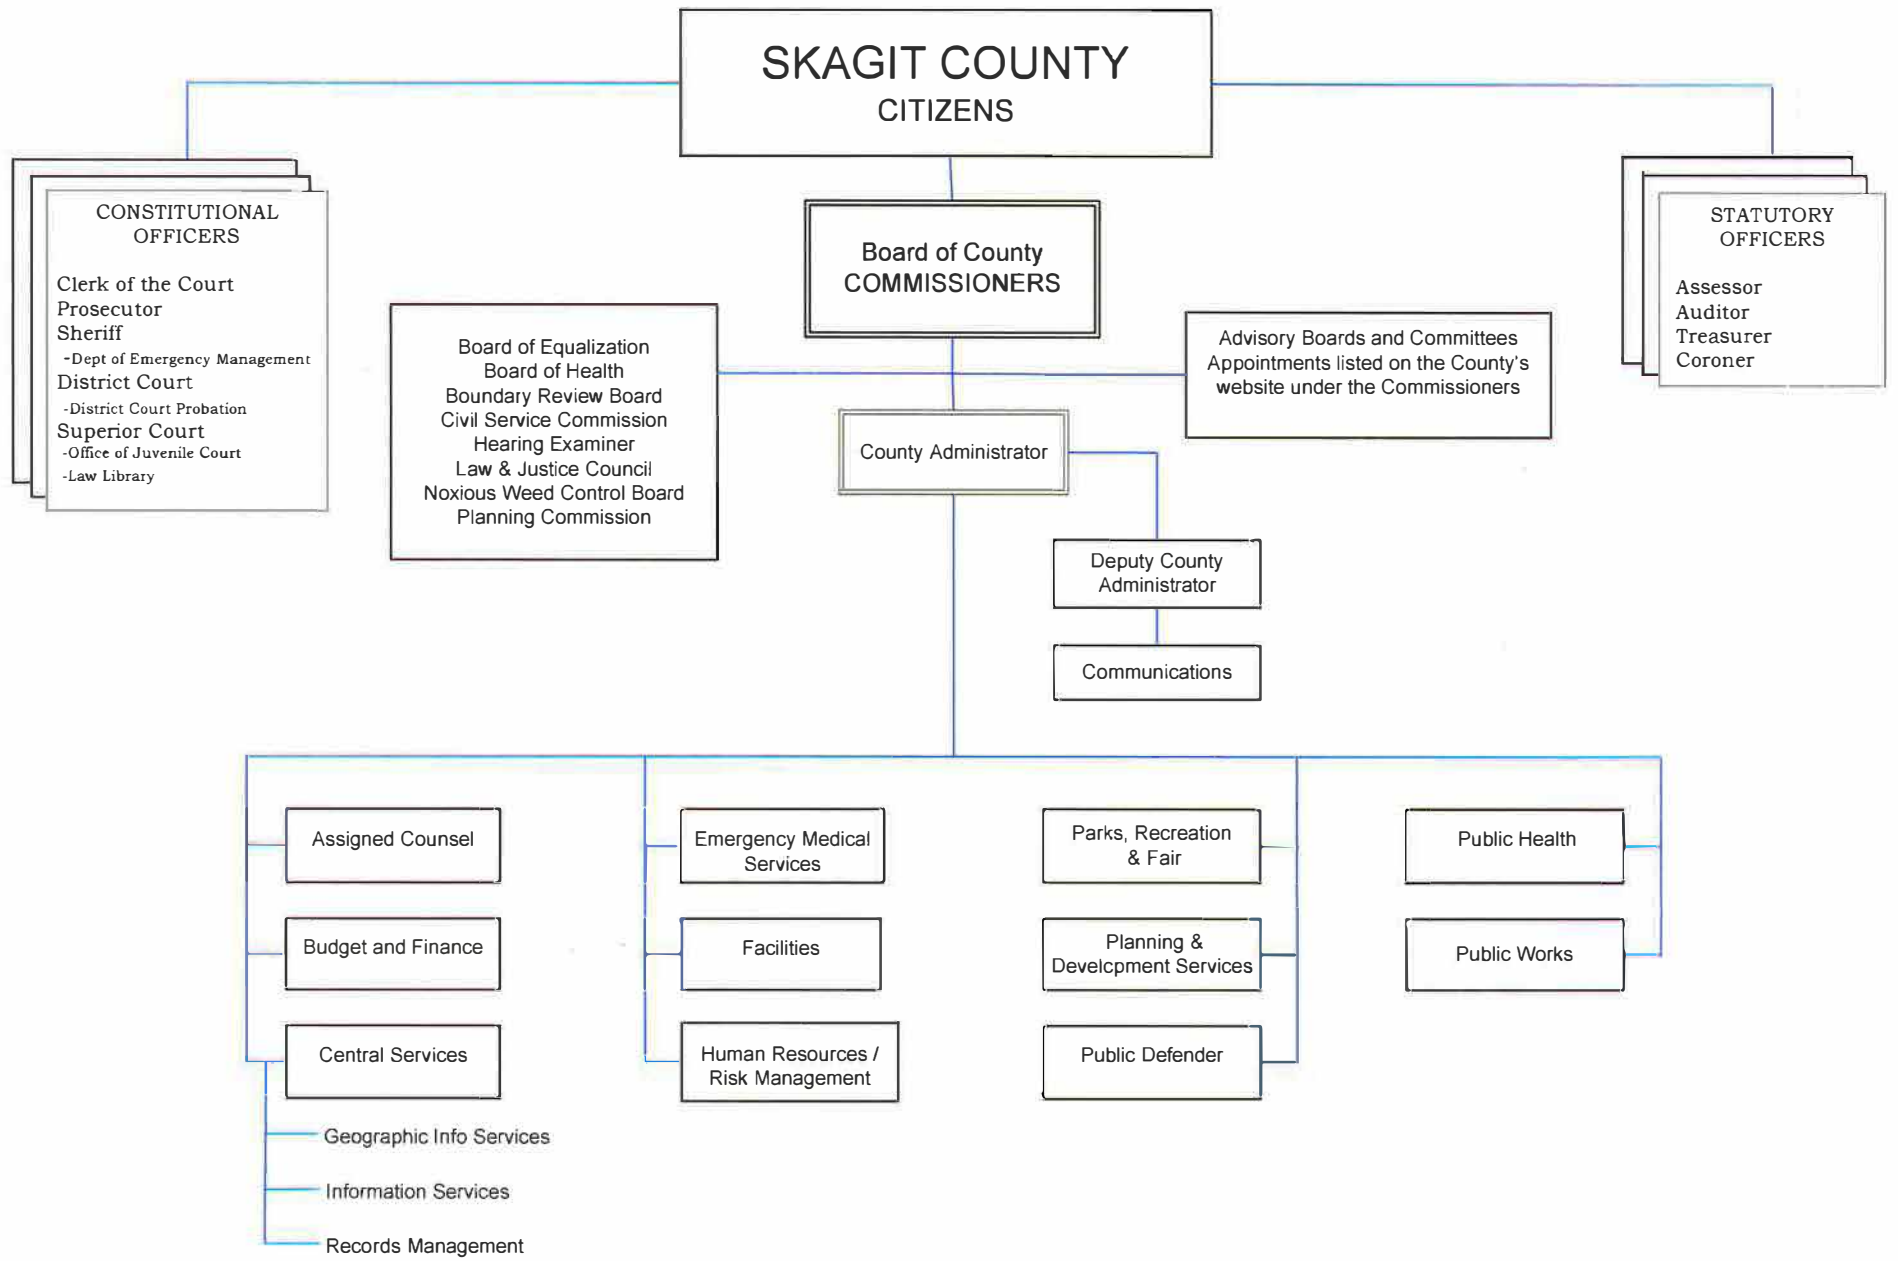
SKAGIT COUNTY
CITIZENS

CONSTITUTIONAL OFFICERS

Clerk of the Court
Prosecutor
Sheriff
-Dept of Emergency Management
District Court
-District Court Probation
Superior Court
-Office of Juvenile Court
-Law Library

Board of County COMMISSIONERS

STATUTORY OFFICERS

Assessor
Auditor
Treasurer
Coroner

Board of Equalization
Board of Health
Boundary Review Board
Civil Service Commission
Hearing Examiner
Law & Justice Council
Noxious Weed Control Board
Planning Commission

Advisory Boards and Committees Appointments listed on the County's website under the Commissioners

County Administrator

Deputy County Administrator

Communications

Assigned Counsel

Budget and Finance

Central Services

Geographic Info Services

Information Services

Records Management

Emergency Medical Services

Facilities

Human Resources / Risk Management

Parks, Recreation & Fair

Planning & Develcpment Services

Public Defender

Public Health

Public Works